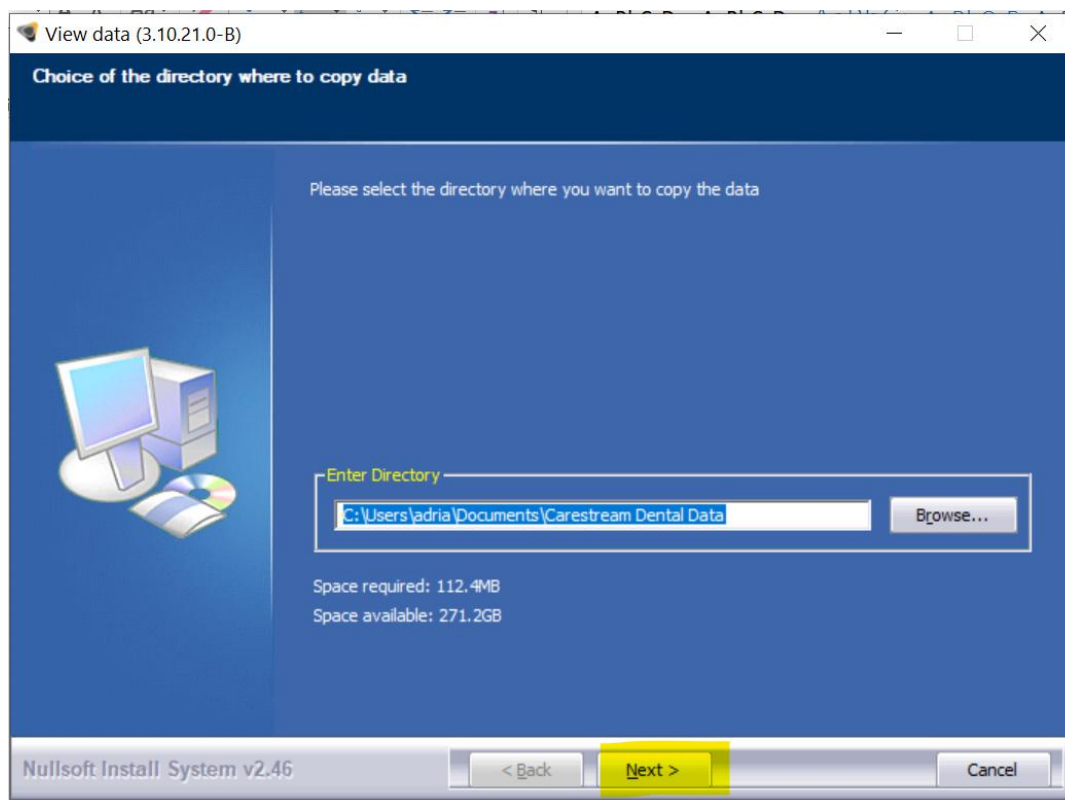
View data (3.10.21.0-B)

Choice of the directory where to copy data

Please select the directory where you want to copy the data

Enter Directory

C:\Users\adria\Documents\Carestream Dental Data

Browse...

Space required: 112.4MB

Space available: 271.2GB

Nullsoft Install System v2.46

< Back

Next >

Cancel